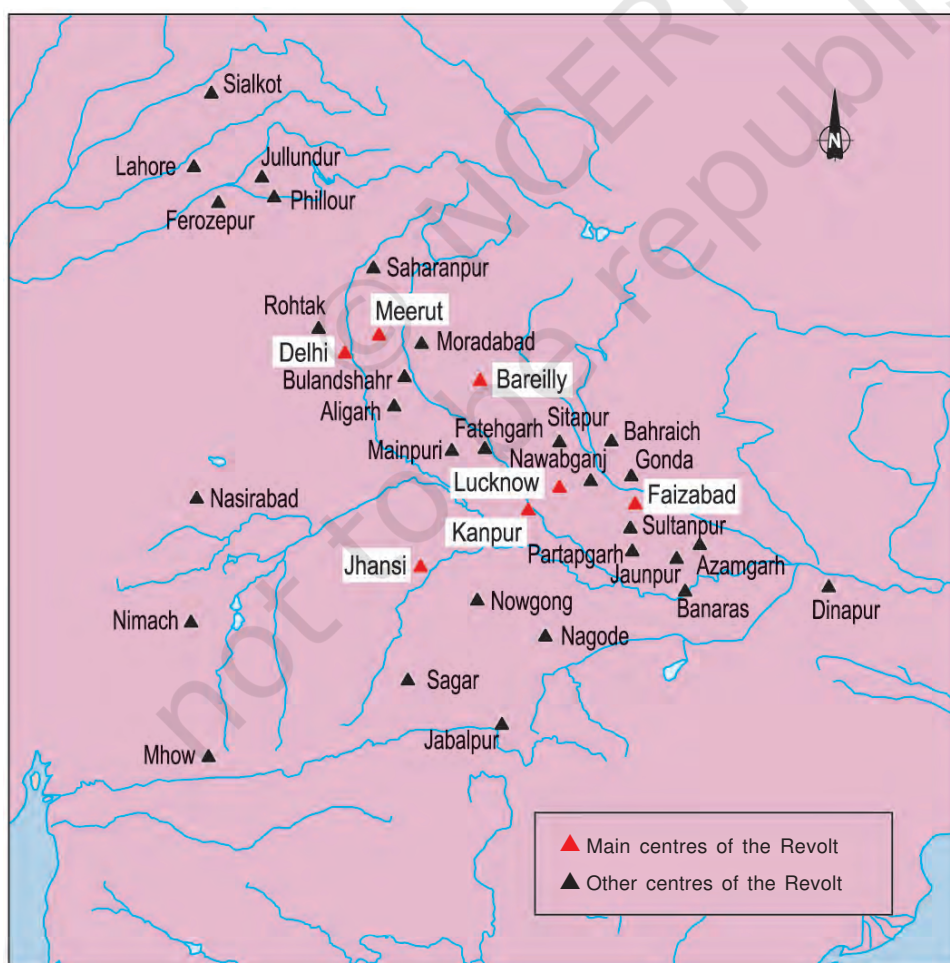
Sialkot
N
Lahore
Jullundur
Phillour
Ferozepur
Saharanpur
Rohtak
Meerut
Delhi
Moradabad
Bulandshahr
Bareilly
Aligarh
Fatehgarh
Sitapur
Bahraich
Mainpuri
Nawabganj
Gonda
Lucknow
Faizabad
Nasirabad
Sultanpur
Kanpur
Partapgarh
Jhansi
Jaunpur
Azamgarh
Nowgong
Banaras
Dinapur
Nimach
Nagode
Sagar
Jabalpur
Mhow

Main centres of the Revolt
Other centres of the Revolt

© NCERT not to be republished